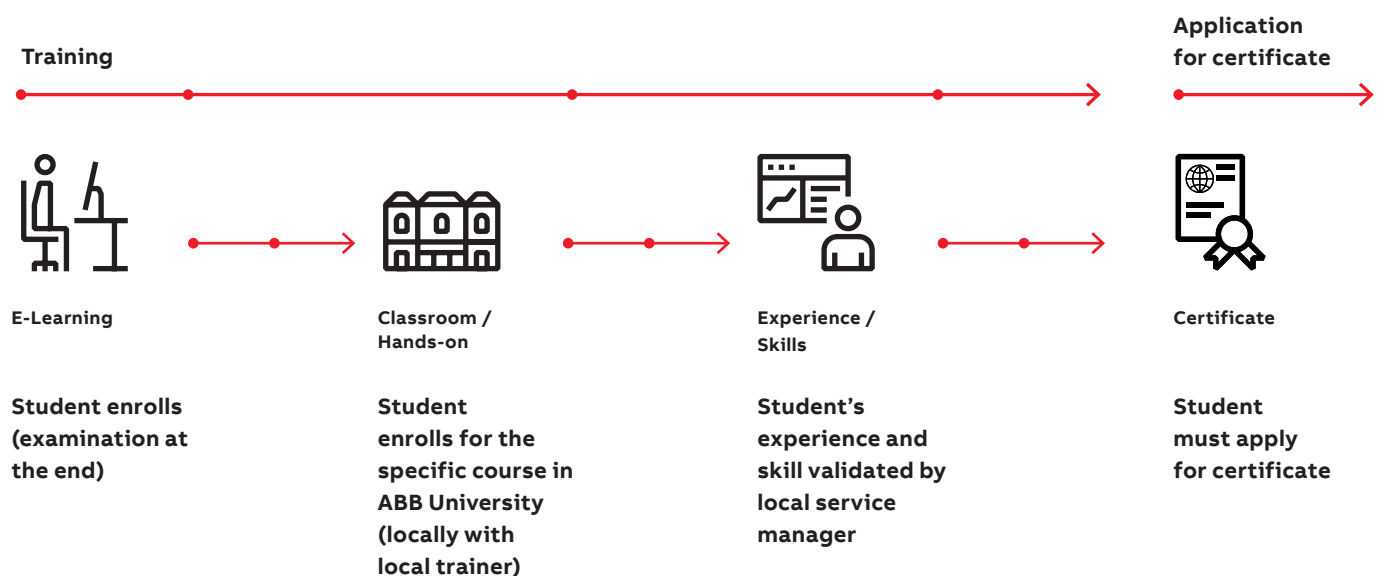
Training

Application for certificate

E-Learning

Student enrolls (examination at the end)

Classroom / Hands-on

Student enrolls for the specific course in ABB University (locally with local trainer)

Experience / Skills

Student's experience and skill validated by local service manager

Certificate

Student must apply for certificate